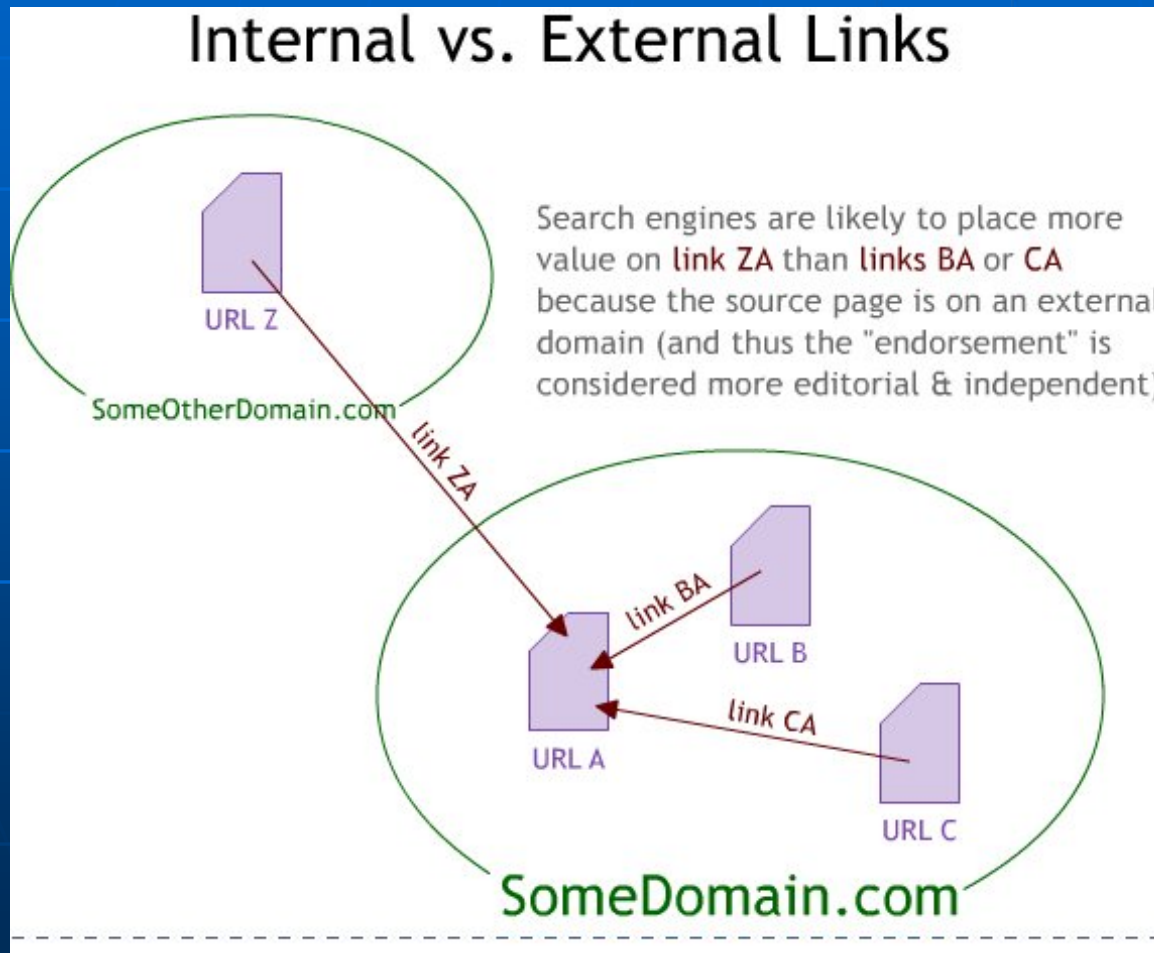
Internal vs. External Links

Search engines are likely to place more value on link ZA than links BA or CA because the source page is on an externa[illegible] domain (and thus the "endorsement" is considered more editorial & independent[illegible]

URL Z

SomeOtherDomain.com

link ZA

link BA

URL B

URL A

link CA

URL C

SomeDomain.com